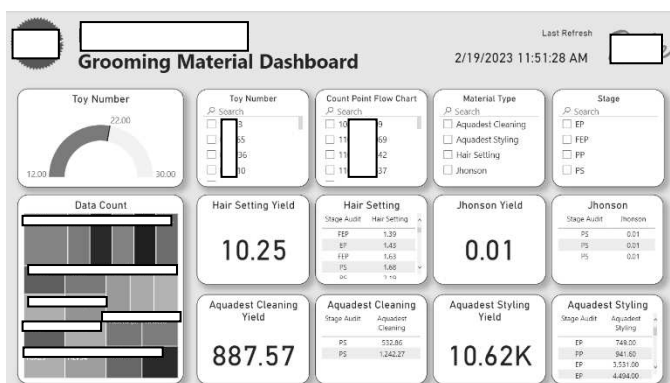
Grooming Material Dashboard

Last Refresh
2/19/2023 11:51:28 AM

Toy Number
22.00
12.00
30.00

Toy Number
Search
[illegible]3
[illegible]65
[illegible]36
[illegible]10

Count Point Flow Chart
Search
10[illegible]9
11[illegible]69
11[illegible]42
11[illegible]37

Material Type
Search
Aquadest Cleaning
Aquadest Styling
Hair Setting
Jhonson

Stage
Search
EP
FEP
PP
PS

Data Count

Hair Setting Yield
10.25

Hair Setting
| Stage Audit | Hair Setting |
|---|---|
| FEP | 1.39 |
| EP | 1.43 |
| FEP | 1.63 |
| PS | 1.68 |
| PS | 2.19 |

Jhonson Yield
0.01

Jhonson
| Stage Audit | Jhonson |
|---|---|
| PS | 0.01 |
| PS | 0.01 |
| PS | 0.01 |

Aquadest Cleaning Yield
887.57

Aquadest Cleaning
| Stage Audit | Aquadest Cleaning |
|---|---|
| PS | 532.86 |
| PS | 1,242.27 |

Aquadest Styling Yield
10.62K

Aquadest Styling
| Stage Audit | Aquadest Styling |
|---|---|
| EP | 749.00 |
| PP | 941.60 |
| EP | 3,531.00 |
| EP | 4,494.00 |